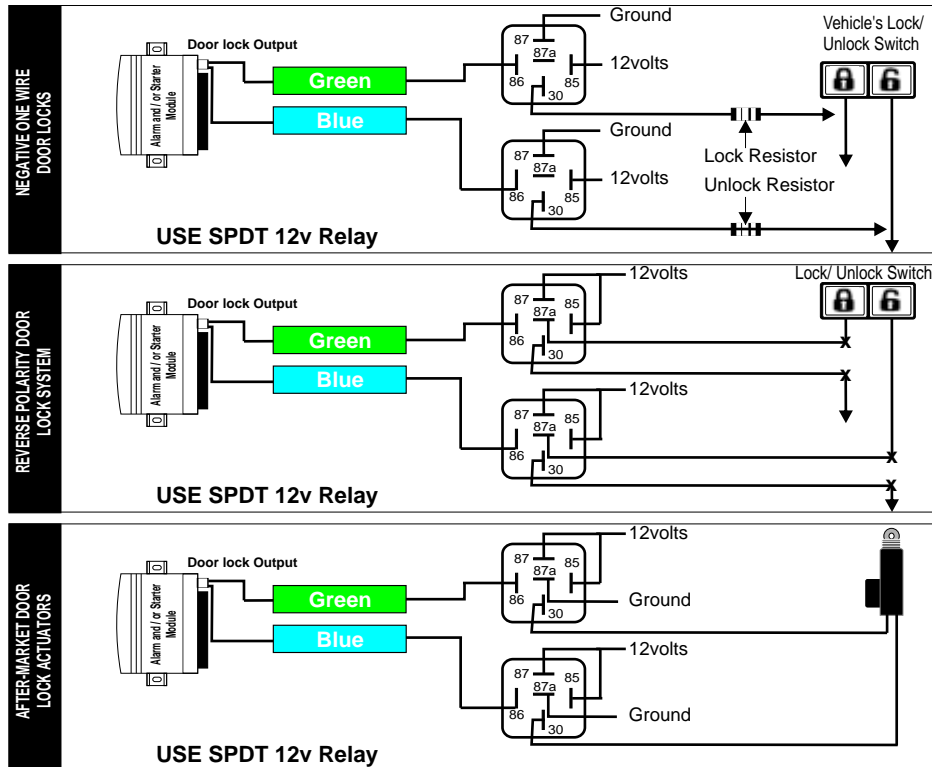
NEGATIVE ONE WIRE DOOR LOCKS

Door lock Output

Alarm and / or Starter Module

Green

Blue

Ground

87

87a

86

85

30

12volts

Vehicle's Lock/ Unlock Switch

Ground

87

87a

86

85

30

12volts

Lock Resistor

Unlock Resistor

USE SPDT 12v Relay

REVERSE POLARITY DOOR LOCK SYSTEM

Door lock Output

Alarm and / or Starter Module

Green

Blue

12volts

87

87a

85

86

30

Lock/ Unlock Switch

12volts

87

87a

85

86

30

USE SPDT 12v Relay

AFTER-MARKET DOOR LOCK ACTUATORS

Door lock Output

Alarm and / or Starter Module

Green

Blue

12volts

87

87a

85

86

30

Ground

12volts

87

87a

85

86

30

Ground

USE SPDT 12v Relay